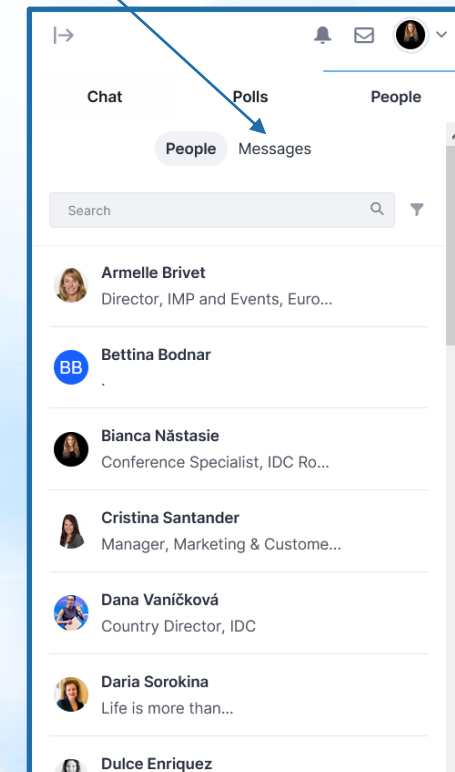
Chat
Polls
People

People
Messages

Search

Armelle Brivet
Director, IMP and Events, Euro...

BB
Bettina Bodnar
.

Bianca Năstasie
Conference Specialist, IDC Ro...

Cristina Santander
Manager, Marketing & Custome...

Dana Vaníčková
Country Director, IDC

Daria Sorokina
Life is more than...

Dulce Enriquez